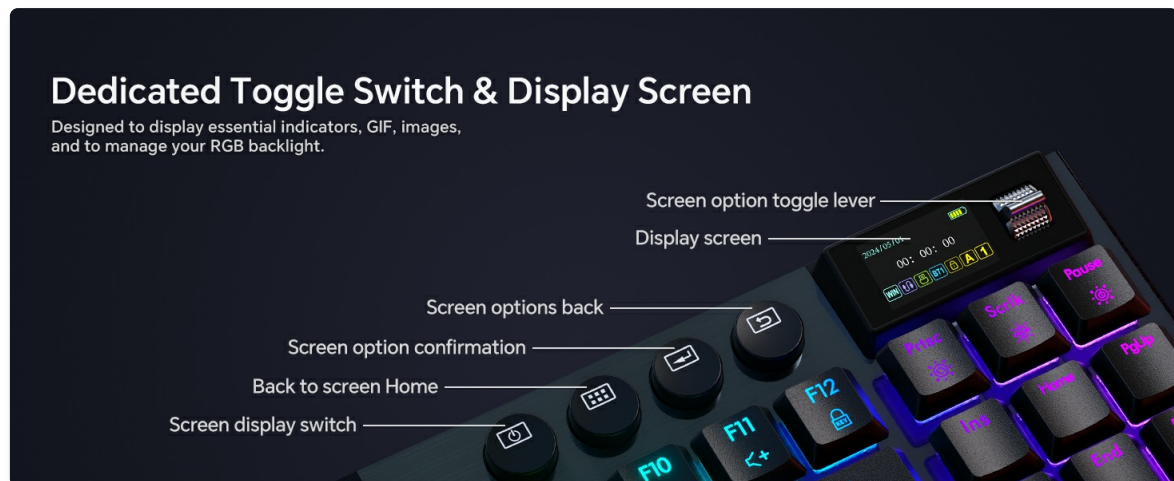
Dedicated Toggle Switch & Display Screen

Designed to display essential indicators, GIF, images, and to manage your RGB backlight.

Screen option toggle lever

Display screen

2024/05/0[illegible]

00: 00: 00

WIN BT1 A 1

Screen options back

Screen option confirmation

Back to screen Home

Screen display switch

Pause

Scrlk

PrtSc

PgUp

Home

Ins

End

F12

F11

F10